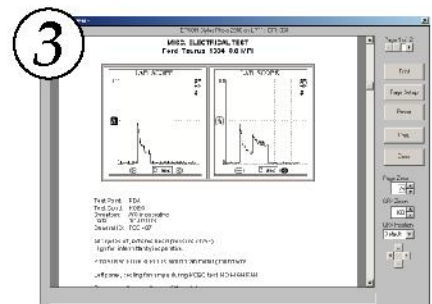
3

EPSON Stylus Photo 2200 on LPT1: EPS 2200

MISC. ELECTRICAL TEST
Ford Taurus 1994 3.0 MFI

LAB SCOPE

LAB SCOPE

Print

Page Setup

Preview

Prev

Close

Page Zoom

Test Point: FDA
Test Conn: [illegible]
Direction: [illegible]
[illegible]
Snapshot ID: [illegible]

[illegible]

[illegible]

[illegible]

Page 1 of 2